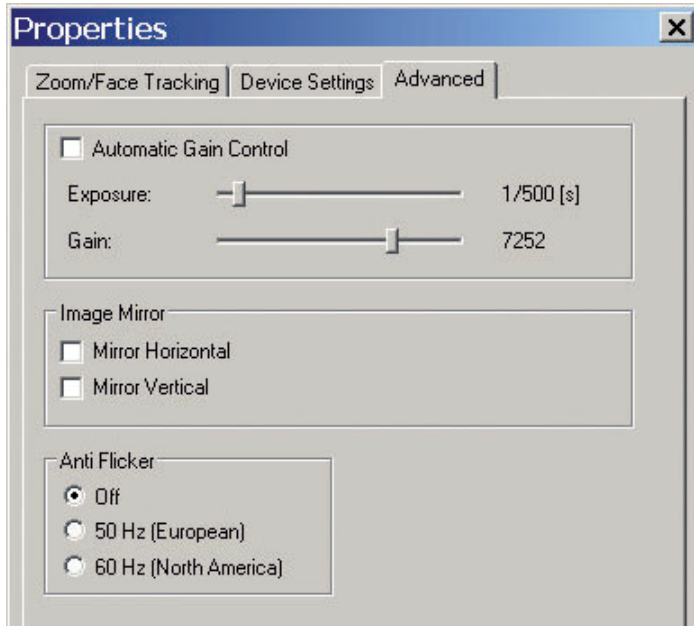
Properties

Zoom/Face Tracking
Device Settings
Advanced

Automatic Gain Control
Exposure:
1/500 [s]
Gain:
7252

Image Mirror
Mirror Horizontal
Mirror Vertical

Anti Flicker
Off
50 Hz (European)
60 Hz (North America)